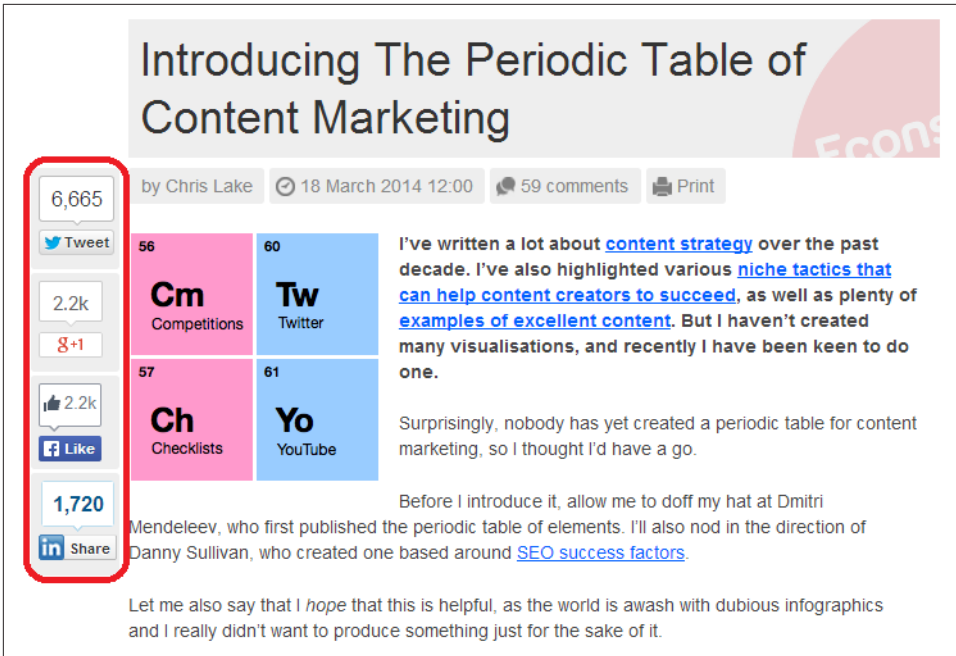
Introducing The Periodic Table of Content Marketing

Econs

by Chris Lake 18 March 2014 12:00 59 comments Print

6,665
Tweet

2.2k
g+1

2.2k
Like

1,720
in Share

56
Cm
Competitions

60
Tw
Twitter

57
Ch
Checklists

61
Yo
YouTube

I've written a lot about content strategy over the past decade. I've also highlighted various niche tactics that can help content creators to succeed, as well as plenty of examples of excellent content. But I haven't created many visualisations, and recently I have been keen to do one.

Surprisingly, nobody has yet created a periodic table for content marketing, so I thought I'd have a go.

Before I introduce it, allow me to doff my hat at Dmitri Mendeleev, who first published the periodic table of elements. I'll also nod in the direction of Danny Sullivan, who created one based around SEO success factors.

Let me also say that I hope that this is helpful, as the world is awash with dubious infographics and I really didn't want to produce something just for the sake of it.